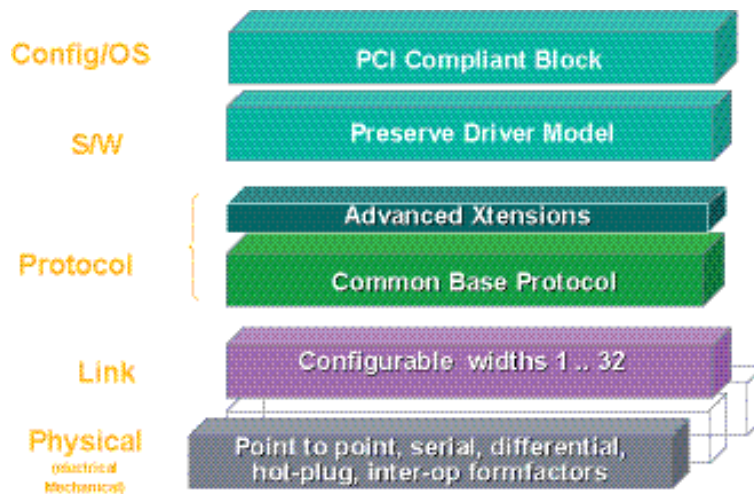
Config/OS

PCI Compliant Block

S/W

Preserve Driver Model

Protocol

Advanced Xtensions

Common Base Protocol

Link

Configurable widths 1 .. 32

Physical

(electrical Mechanical)

Point to point, serial, differential, hot-plug, inter-op formfactors